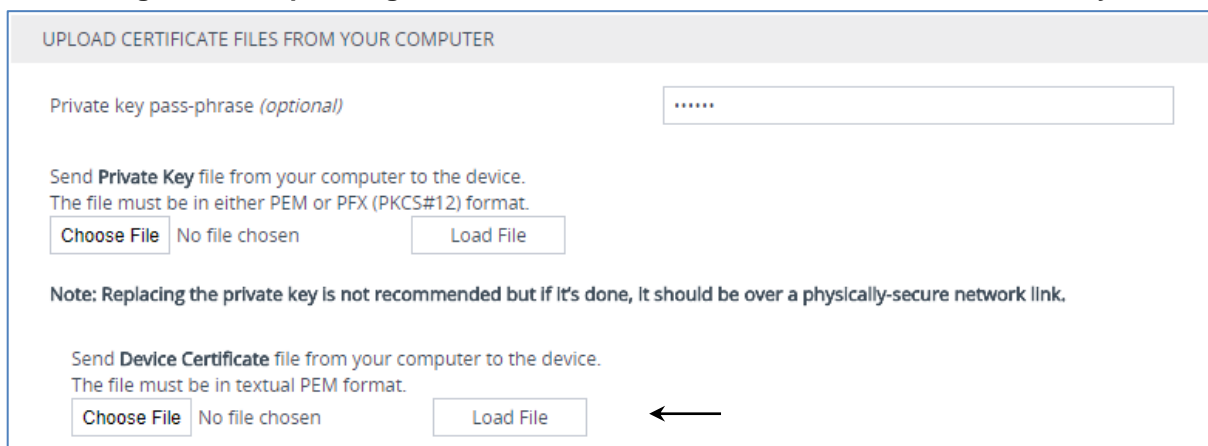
UPLOAD CERTIFICATE FILES FROM YOUR COMPUTER

Private key pass-phrase (optional)

••••••

Send Private Key file from your computer to the device.
The file must be in either PEM or PFX (PKCS#12) format.

Choose File No file chosen Load File

Note: Replacing the private key is not recommended but if it's done, it should be over a physically-secure network link.

Send Device Certificate file from your computer to the device.
The file must be in textual PEM format.

Choose File No file chosen Load File